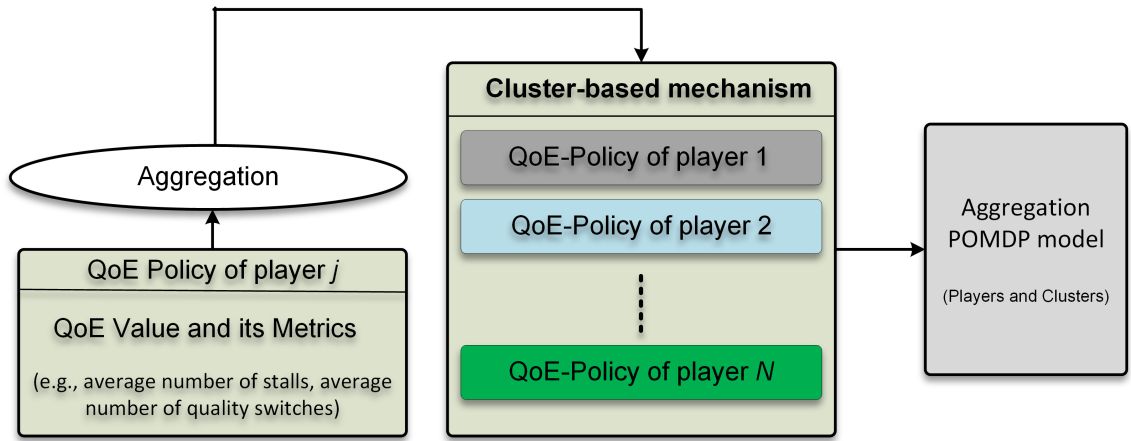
Aggregation

QoE Policy of player $j$

QoE Value and its Metrics

(e.g., average number of stalls, average number of quality switches)

Cluster-based mechanism

QoE-Policy of player 1

QoE-Policy of player 2

QoE-Policy of player $N$

Aggregation POMDP model

(Players and Clusters)